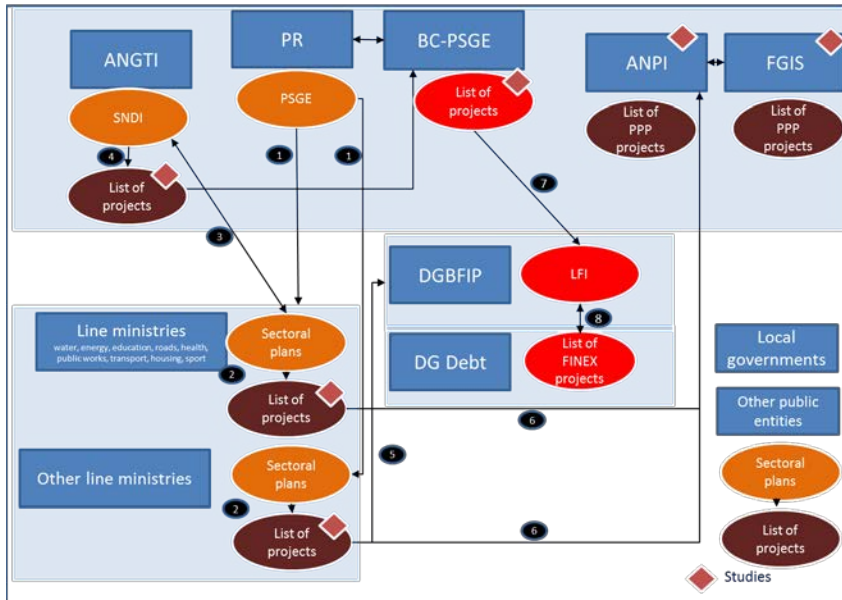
ANGTI

PR

BC-PSGE

ANPI

FGIS

SNDI

PSGE

List of projects

List of PPP projects

List of PPP projects

4

1

1

List of projects

7

3

DGBFIP

LFI

8

Line ministries

water, energy, education, roads, health, public works, transport, housing, sport

Sectoral plans

DG Debt

List of FINEX projects

Local governments

2

List of projects

Other public entities

6

5

Other line ministries

Sectoral plans

Sectoral plans

2

List of projects

6

List of projects

Studies